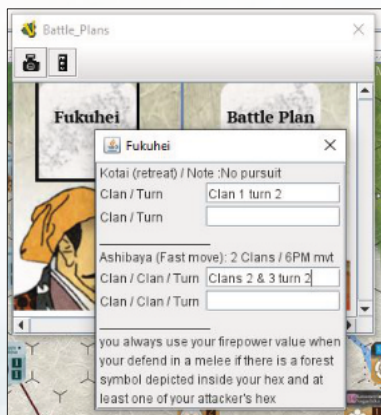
Battle_Plans

Fukuhei

Battle Plan

Fukuhei

Kotai (retreat) / Note :No pursuit

Clan / Turn Clan 1 turn 2

Clan / Turn

Ashibaya (Fast move): 2 Clans / 6PM mvt

Clan / Clan / Turn Clans 2 & 3 turn 2

Clan / Clan / Turn

you always use your firepower value when your defend in a melee if there is a forest symbol depicted inside your hex and at least one of your attacker's hex